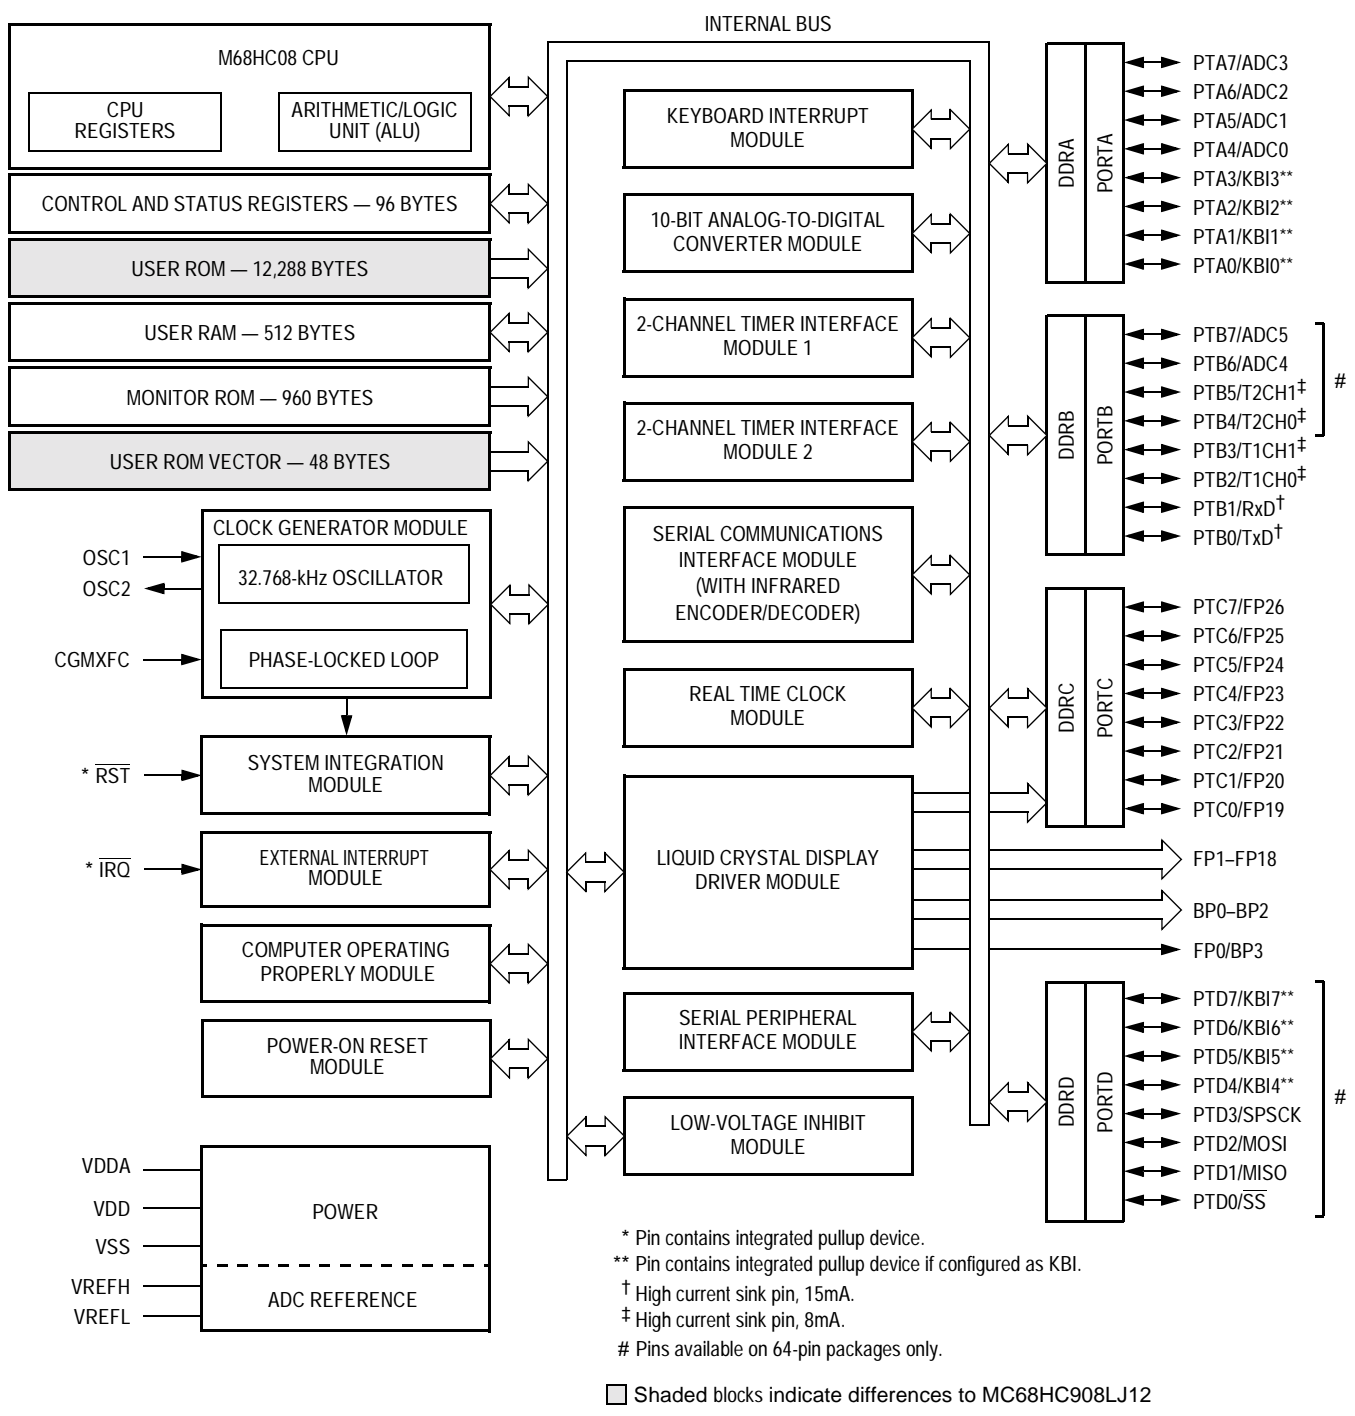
INTERNAL BUS

M68HC08 CPU

CPU REGISTERS

ARITHMETIC/LOGIC UNIT (ALU)

CONTROL AND STATUS REGISTERS — 96 BYTES

USER ROM — 12,288 BYTES

USER RAM — 512 BYTES

MONITOR ROM — 960 BYTES

USER ROM VECTOR — 48 BYTES

CLOCK GENERATOR MODULE

OSC1

OSC2

32.768-kHz OSCILLATOR

CGMXFC

PHASE-LOCKED LOOP

* $\overline{RST}$

SYSTEM INTEGRATION MODULE

* $\overline{IRQ}$

EXTERNAL INTERRUPT MODULE

COMPUTER OPERATING PROPERLY MODULE

POWER-ON RESET MODULE

VDDA

VDD

VSS

VREFH

VREFL

POWER

ADC REFERENCE

KEYBOARD INTERRUPT MODULE

10-BIT ANALOG-TO-DIGITAL CONVERTER MODULE

2-CHANNEL TIMER INTERFACE MODULE 1

2-CHANNEL TIMER INTERFACE MODULE 2

SERIAL COMMUNICATIONS INTERFACE MODULE (WITH INFRARED ENCODER/DECODER)

REAL TIME CLOCK MODULE

LIQUID CRYSTAL DISPLAY DRIVER MODULE

SERIAL PERIPHERAL INTERFACE MODULE

LOW-VOLTAGE INHIBIT MODULE

DDRA

PORTA

PTA7/ADC3
PTA6/ADC2
PTA5/ADC1
PTA4/ADC0
PTA3/KBI3**
PTA2/KBI2**
PTA1/KBI1**
PTA0/KBI0**

DDRB

PORTB

PTB7/ADC5
PTB6/ADC4
PTB5/T2CH1‡
PTB4/T2CH0‡
PTB3/T1CH1‡
PTB2/T1CH0‡
PTB1/RxD†
PTB0/TxD†

#

DDRC

PORTC

PTC7/FP26
PTC6/FP25
PTC5/FP24
PTC4/FP23
PTC3/FP22
PTC2/FP21
PTC1/FP20
PTC0/FP19

FP1–FP18

BP0–BP2

FP0/BP3

DDRD

PORTD

PTD7/KBI7**
PTD6/KBI6**
PTD5/KBI5**
PTD4/KBI4**
PTD3/SPSCK
PTD2/MOSI
PTD1/MISO
PTD0/$\overline{SS}$

#

* Pin contains integrated pullup device.
** Pin contains integrated pullup device if configured as KBI.
† High current sink pin, 15mA.
‡ High current sink pin, 8mA.
# Pins available on 64-pin packages only.

Shaded blocks indicate differences to MC68HC908LJ12